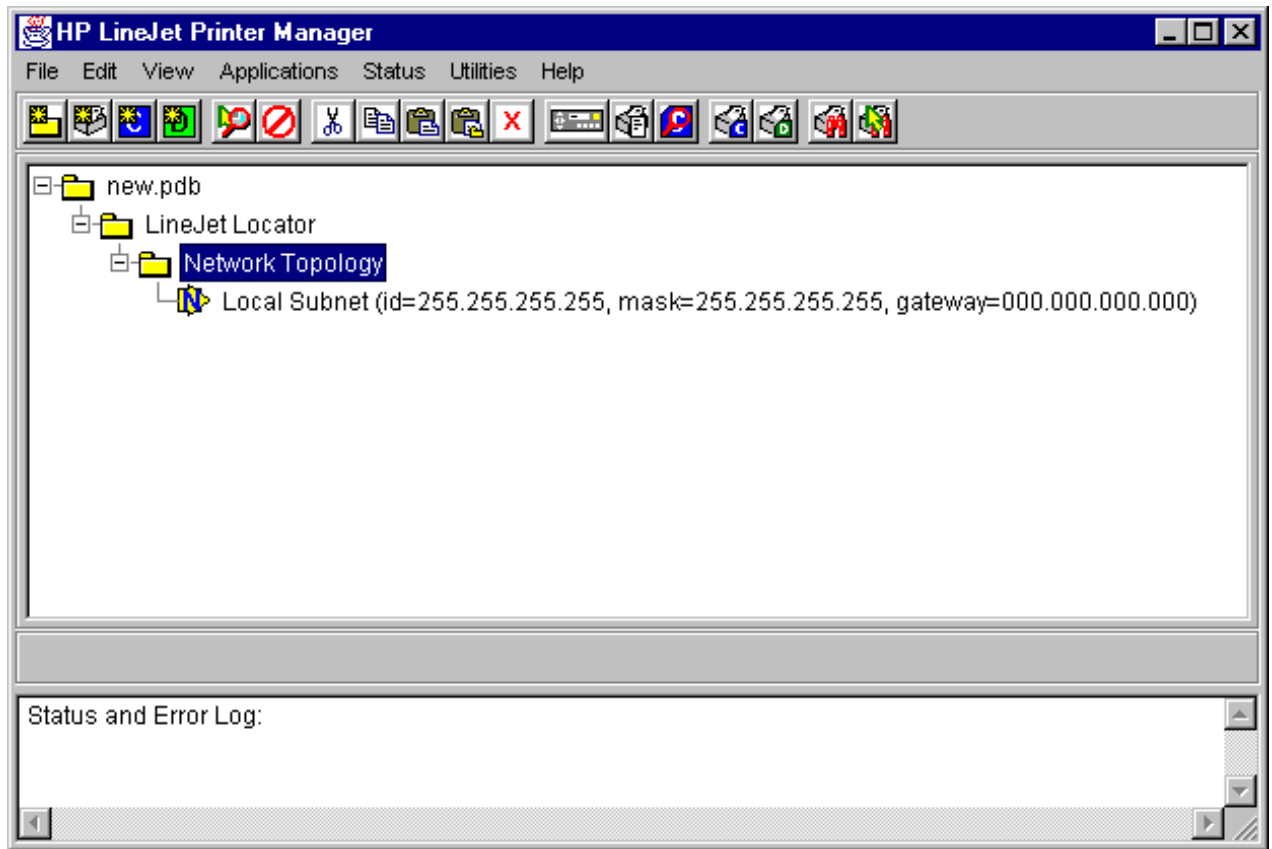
HP LineJet Printer Manager

File Edit View Applications Status Utilities Help

new.pdb
LineJet Locator
Network Topology
Local Subnet (id=255.255.255.255, mask=255.255.255.255, gateway=000.000.000.000)

Status and Error Log: